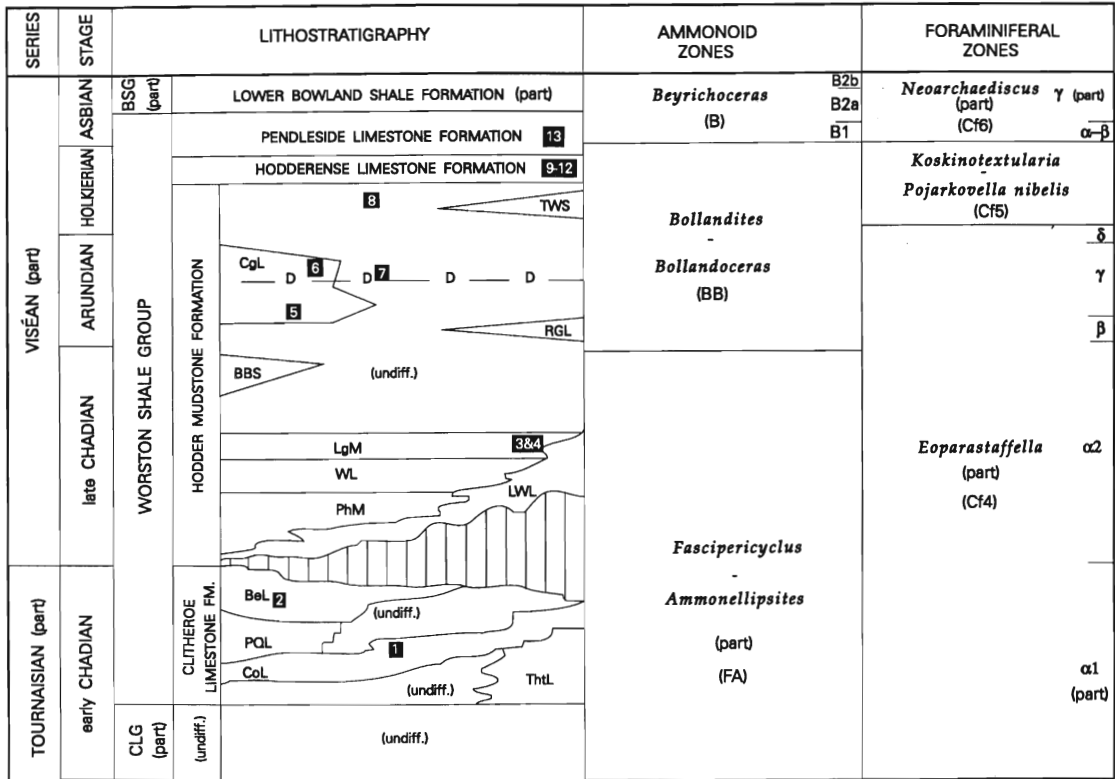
| SERIES | STAGE | LITHOSTRATIGRAPHY | AMMONOID ZONES | FORAMINIFERAL ZONES |
|---|---|---|---|---|
| VISÉAN (part) | ASBIAN | BSG (part) LOWER BOWLAND SHALE FORMATION (part); WORSTON SHALE GROUP: PENDLESIDE LIMESTONE FORMATION 13 | *Beyrichoceras* (B) B2b B2a B1 | *Neoarchaediscus* (part) (Cf6) γ (part) α–β |
| | HOLKERIAN | HODDERENSE LIMESTONE FORMATION 9-12; HODDER MUDSTONE FORMATION: 8 TWS | *Bollandites* - *Bollandoceras* (BB) | *Koskinotextularia* - *Pojarkovella nibelis* (Cf5) |
| | ARUNDIAN | CgL 6 D D 7 D D 5 RGL | | δ γ β |
| | late CHADIAN | BBS (undiff.) LgM 3&4 WL LWL PhM | *Fascipericyclus* - *Ammonellipsites* (part) (FA) | *Eoparastaffella* (part) (Cf4) α2 |
| TOURNAISIAN (part) | early CHADIAN | CLITHEROE LIMESTONE FM.: BeL 2 (undiff.) PQL 1 CoL (undiff.) ThtL | | α1 (part) |
| | | CLG (part) (undiff.) (undiff.) | | |